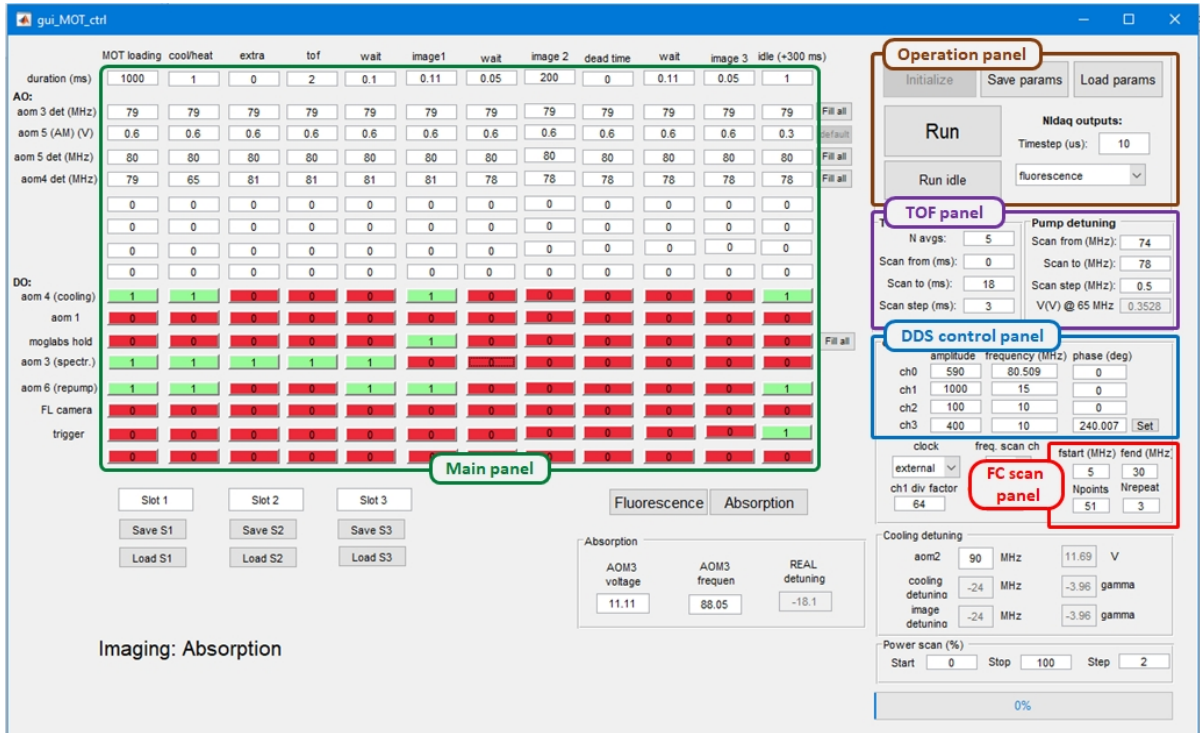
gui_MOT_ctrl

|  | MOT loading | cool/heat | extra | tof | wait | image1 | wait | image 2 | dead time | wait | image 3 | idle (+300 ms) |  |
|---|---|---|---|---|---|---|---|---|---|---|---|---|---|
| duration (ms) | 1000 | 1 | 0 | 2 | 0.1 | 0.11 | 0.05 | 200 | 0 | 0.11 | 0.05 | 1 |  |
| AO: |  |  |  |  |  |  |  |  |  |  |  |  |  |
| aom 3 det (MHz) | 79 | 79 | 79 | 79 | 79 | 79 | 79 | 79 | 79 | 79 | 79 | 79 | Fill all |
| aom 5 (AM) (V) | 0.6 | 0.6 | 0.6 | 0.6 | 0.6 | 0.6 | 0.6 | 0.6 | 0.6 | 0.6 | 0.6 | 0.3 | default |
| aom 5 det (MHz) | 80 | 80 | 80 | 80 | 80 | 80 | 80 | 80 | 80 | 80 | 80 | 80 | Fill all |
| aom4 det (MHz) | 79 | 65 | 81 | 81 | 81 | 81 | 78 | 78 | 78 | 78 | 78 | 78 | Fill all |
|  | 0 | 0 | 0 | 0 | 0 | 0 | 0 | 0 | 0 | 0 | 0 | 0 |  |
|  | 0 | 0 | 0 | 0 | 0 | 0 | 0 | 0 | 0 | 0 | 0 | 0 |  |
|  | 0 | 0 | 0 | 0 | 0 | 0 | 0 | 0 | 0 | 0 | 0 | 0 |  |
|  | 0 | 0 | 0 | 0 | 0 | 0 | 0 | 0 | 0 | 0 | 0 | 0 |  |
| DO: |  |  |  |  |  |  |  |  |  |  |  |  |  |
| aom 4 (cooling) | 1 | 1 | 0 | 0 | 0 | 1 | 0 | 0 | 0 | 0 | 0 | 1 |  |
| aom 1 | 0 | 0 | 0 | 0 | 0 | 0 | 0 | 0 | 0 | 0 | 0 | 0 |  |
| moglabs hold | 0 | 0 | 0 | 0 | 0 | 1 | 0 | 0 | 0 | 0 | 0 | 0 | Fill all |
| aom 3 (spectr.) | 1 | 1 | 1 | 1 | 1 | 0 | 0 | 0 | 0 | 0 | 0 | 0 |  |
| aom 6 (repump) | 1 | 1 | 0 | 0 | 1 | 1 | 0 | 0 | 0 | 0 | 0 | 1 |  |
| FL camera | 0 | 0 | 0 | 0 | 0 | 0 | 0 | 0 | 0 | 0 | 0 | 0 |  |
| trigger | 0 | 0 | 0 | 0 | 0 | 0 | 0 | 0 | 0 | 0 | 0 | 1 |  |
|  | 0 | 0 | 0 | 0 | 0 | 0 | 0 | 0 | 0 | 0 | 0 | 0 |  |

Main panel

Slot 1 Slot 2 Slot 3
Save S1 Save S2 Save S3
Load S1 Load S2 Load S3

Fluorescence Absorption

Absorption
AOM3 voltage 11.11
AOM3 frequen 88.05
REAL detuning -18.1

Imaging: Absorption

Operation panel
Initialize Save params Load params
Run
NIdaq outputs:
Timestep (us): 10
Run idle
fluorescence

TOF panel
N avgs: 5
Scan from (ms): 0
Scan to (ms): 18
Scan step (ms): 3
Pump detuning
Scan from (MHz): 74
Scan to (MHz): 78
Scan step (MHz): 0.5
V(V) @ 65 MHz 0.3528

DDS control panel
| | amplitude | frequency (MHz) | phase (deg) |
|---|---|---|---|
| ch0 | 590 | 80.509 | 0 |
| ch1 | 1000 | 15 | 0 |
| ch2 | 100 | 10 | 0 |
| ch3 | 400 | 10 | 240.007 |

Set

clock
external
freq. scan ch
ch1 div factor
64

FC scan panel
fstart (MHz) 5
fend (MHz) 30
Npoints 51
Nrepeat 3

Cooling detuning
aom2 90 MHz 11.69 V
cooling detuning -24 MHz -3.96 gamma
image detuning -24 MHz -3.96 gamma

Power scan (%)
Start 0 Stop 100 Step 2

0%